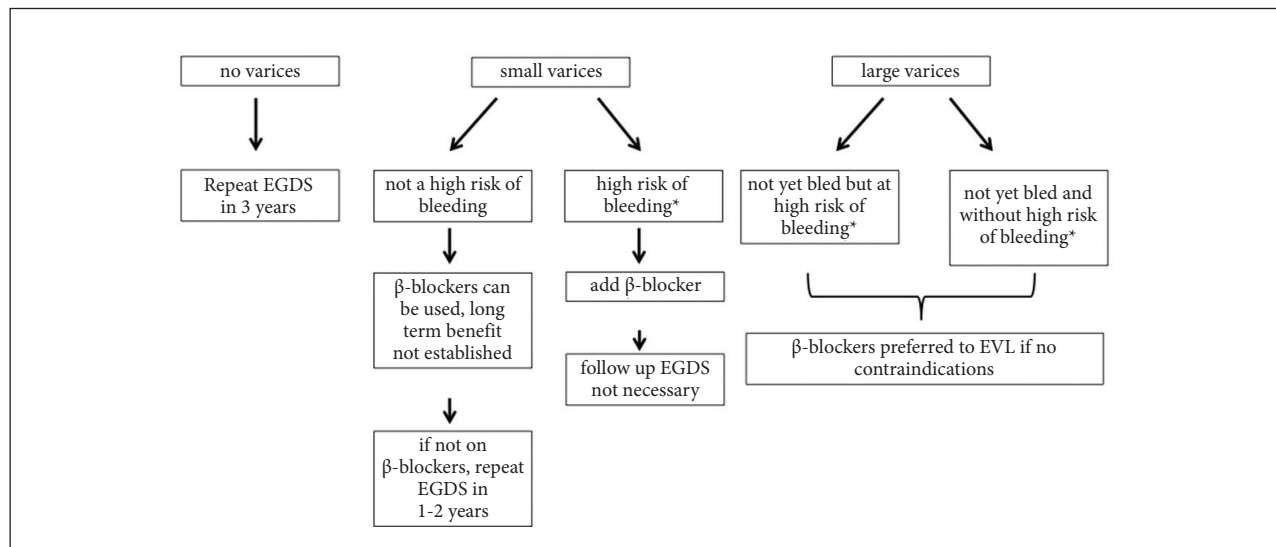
no varices

Repeat EGDS in 3 years

small varices

not a high risk of bleeding

β-blockers can be used, long term benefit not established

if not on β-blockers, repeat EGDS in 1-2 years

high risk of bleeding*

add β-blocker

follow up EGDS not necessary

large varices

not yet bled but at high risk of bleeding*

not yet bled and without high risk of bleeding*

β-blockers preferred to EVL if no contraindications